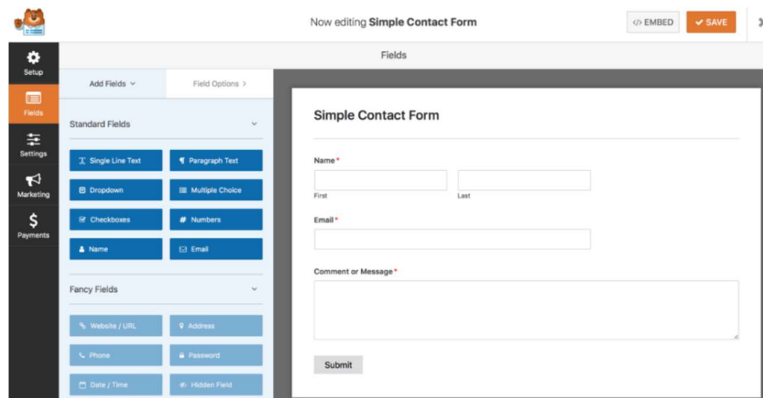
Now editing **Simple Contact Form**

</> EMBED

SAVE

Setup

Fields

Settings

Marketing

Payments

Fields

Add Fields

Field Options >

Standard Fields

Single Line Text

Paragraph Text

Dropdown

Multiple Choice

Checkboxes

Numbers

Name

Email

Fancy Fields

Website / URL

Address

Phone

Password

Date / Time

Hidden Field

Simple Contact Form

Name *

First

Last

Email *

Comment or Message *

Submit